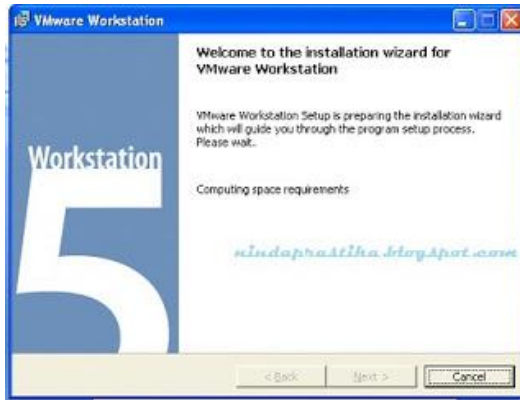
VMware Workstation

Workstation

5

Welcome to the installation wizard for VMware Workstation

VMware Workstation Setup is preparing the installation wizard which will guide you through the program setup process. Please wait.

Computing space requirements

nindaprastika.blogspot.com

< Back
Next >
Cancel